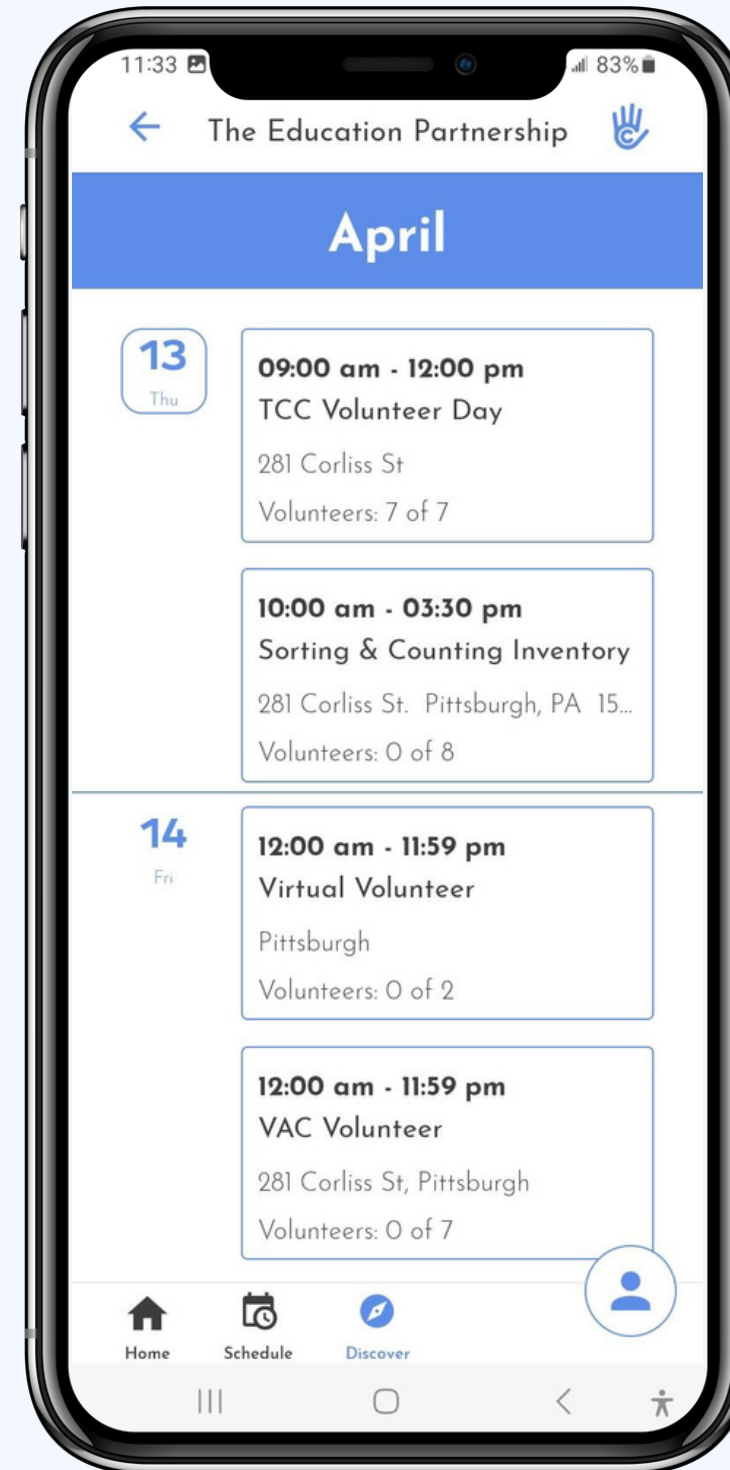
11:33 83%

The Education Partnership

April

13
Thu

09:00 am - 12:00 pm
TCC Volunteer Day
281 Corliss St
Volunteers: 7 of 7

10:00 am - 03:30 pm
Sorting & Counting Inventory
281 Corliss St. Pittsburgh, PA 15...
Volunteers: 0 of 8

14
Fri

12:00 am - 11:59 pm
Virtual Volunteer
Pittsburgh
Volunteers: 0 of 2

12:00 am - 11:59 pm
VAC Volunteer
281 Corliss St, Pittsburgh
Volunteers: 0 of 7

Home Schedule Discover